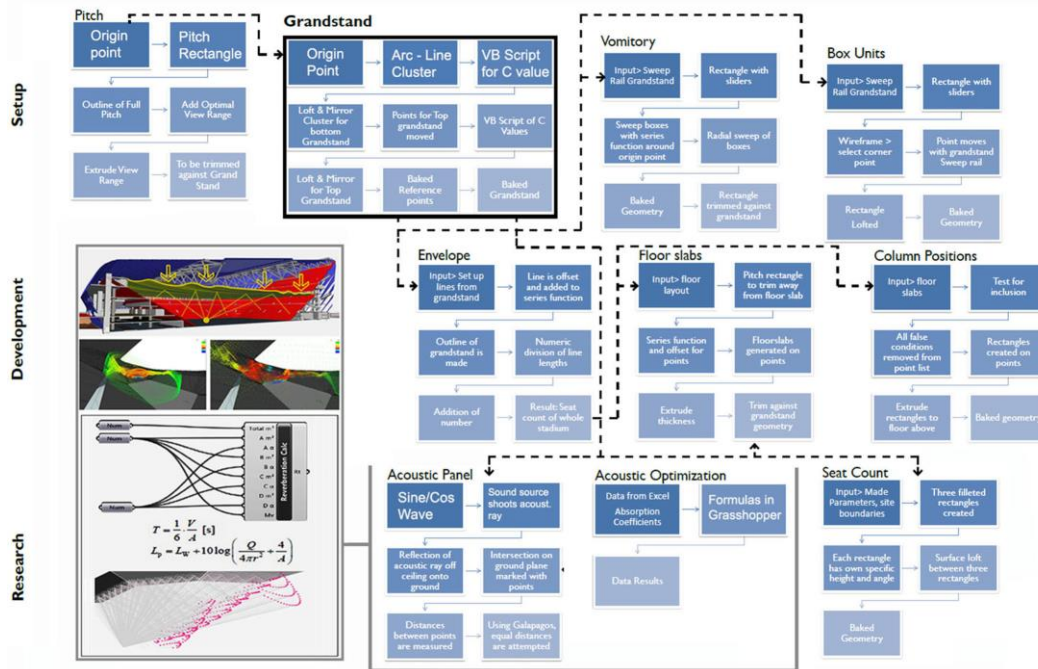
Setup

Development

Research

Pitch

Origin point

Pitch Rectangle

Outline of Full Pitch

Add Optimal View Range

Extrude View Range

To be trimmed against Grand Stand

Grandstand

Origin Point

Arc - Line Cluster

VB Script for C value

Loft & Mirror Cluster for bottom Grandstand

Points for Top grandstand moved

VB Script of C Values

Loft & Mirror for Top Grandstand

Baked Reference points

Baked Grandstand

Vomitory

Input> Sweep Rail Grandstand

Rectangle with sliders

Sweep boxes with series function around origin point

Radial sweep of boxes

Baked Geometry

Rectangle trimmed against grandstand

Box Units

Input> Sweep Rail Grandstand

Rectangle with sliders

Wireframe > select corner point

Point moves with grandstand Sweep rail

Rectangle Lofted

Baked Geometry

Envelope

Input> Set up lines from grandstand

Line is offset and added to series function

Outline of grandstand is made

Numeric division of line lengths

Addition of number

Result: Seat count of whole stadium

Floor slabs

Input> floor layout

Pitch rectangle to trim away from floor slab

Series function and offset for points

Floorslabs generated on points

Extrude thickness

Trim against grandstand geometry

Column Positions

Input> floor slabs

Test for inclusion

All false conditions removed from point list

Rectangles created on points

Extrude rectangles to floor above

Baked geometry

Num

Num

Num

Total m²

A m²

A α

B m²

B α

C m²

C α

D m²

D α

Mv

Reverberation Calc

$T = \frac{1}{6}\frac{V}{A}$ [s]

$L_p = L_W + 10\log\left(\frac{Q}{4\pi r^2} + \frac{4}{A}\right)$

Acoustic Panel

Sine/Cos Wave

Sound source shoots acoust. ray

Reflection of acoustic ray off ceiling onto ground

Intersection on ground plane marked with points

Distances between points are measured

Using Galapagos, equal distances are attempted

Acoustic Optimization

Data from Excel

Absorption Coefficients

Formulas in Grasshopper

Data Results

Seat Count

Input> Made Parameters, site boundaries

Three filleted rectangles created

Each rectangle has own specific height and angle

Surface loft between three rectangles

Baked Geometry